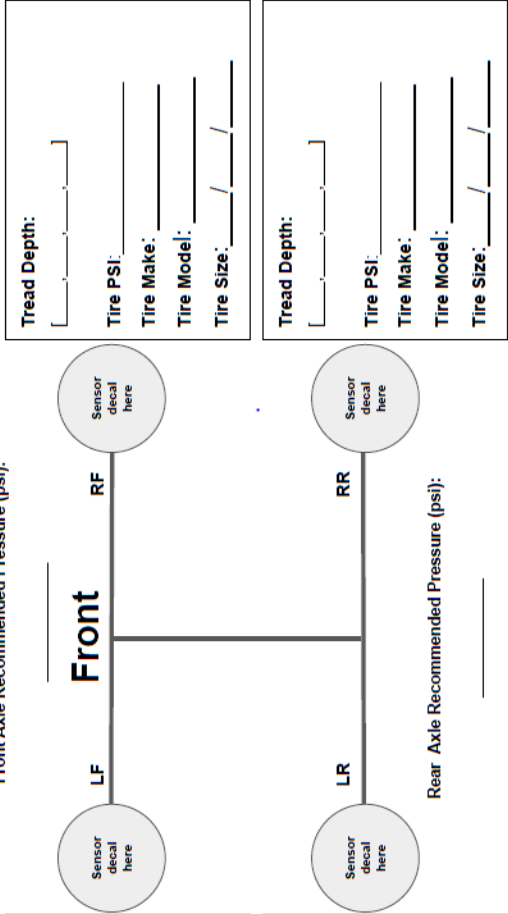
Front Axle Recommended Pressure (psi):

Front

LF

RF

Sensor decal here

Sensor decal here

Tread Depth:

Tire PSI:

Tire Make:

Tire Model:

Tire Size: / /

LR

RR

Sensor decal here

Sensor decal here

Rear Axle Recommended Pressure (psi):

Tread Depth:

Tire PSI:

Tire Make:

Tire Model:

Tire Size: / /